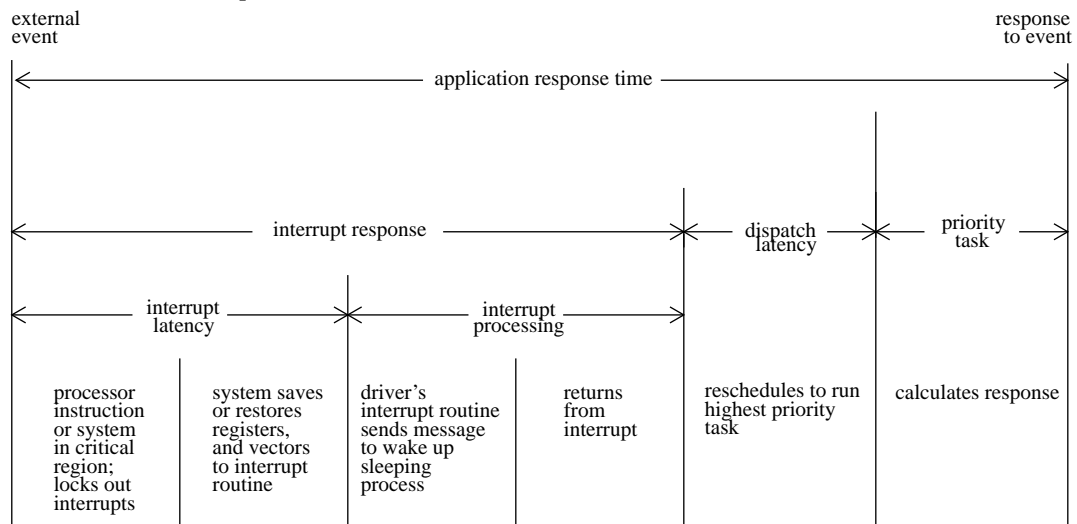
external event

response to event

application response time

interrupt response

dispatch latency

priority task

interrupt latency

interrupt processing

processor instruction or system in critical region; locks out interrupts

system saves or restores registers, and vectors to interrupt routine

driver's interrupt routine sends message to wake up sleeping process

returns from interrupt

reschedules to run highest priority task

calculates response